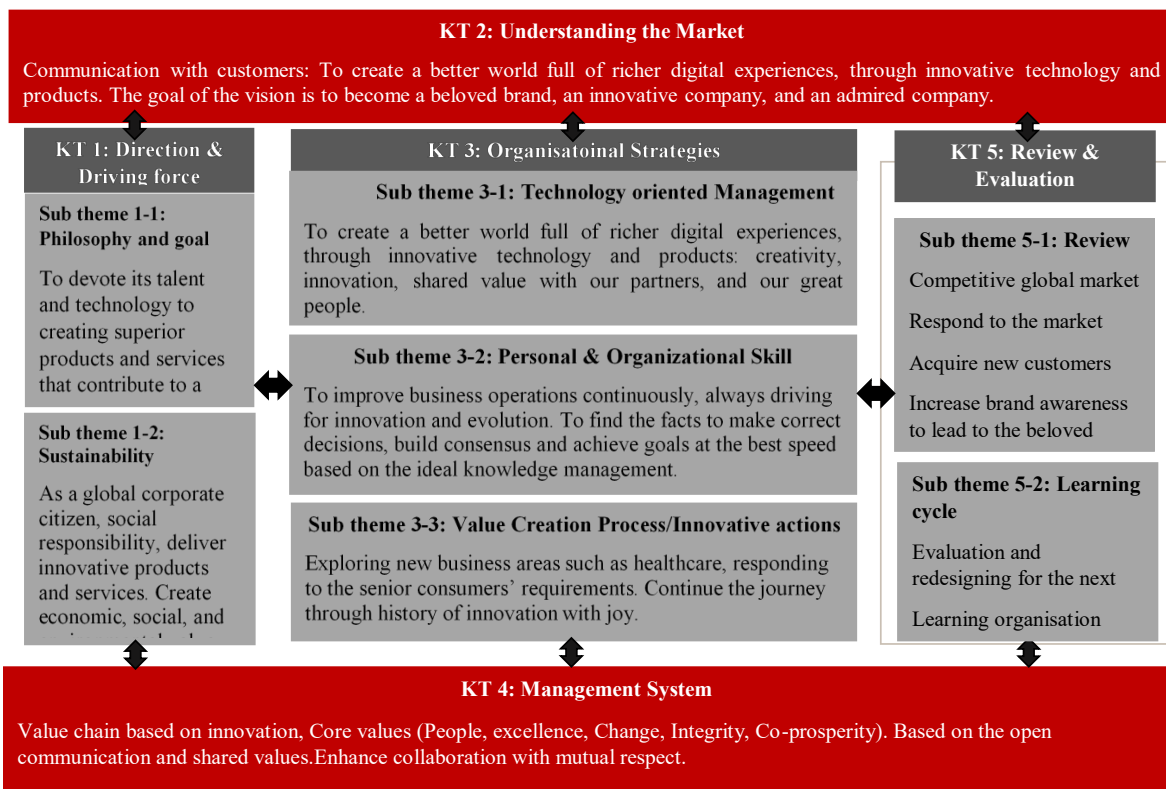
KT 2: Understanding the Market

Communication with customers: To create a better world full of richer digital experiences, through innovative technology and products. The goal of the vision is to become a beloved brand, an innovative company, and an admired company.

KT 1: Direction & Driving force

Sub theme 1-1: Philosophy and goal

To devote its talent and technology to creating superior products and services that contribute to a

Sub theme 1-2: Sustainability

As a global corporate citizen, social responsibility, deliver innovative products and services. Create economic, social, and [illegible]

KT 3: Organisatoinal Strategies

Sub theme 3-1: Technology oriented Management

To create a better world full of richer digital experiences, through innovative technology and products: creativity, innovation, shared value with our partners, and our great people.

Sub theme 3-2: Personal & Organizational Skill

To improve business operations continuously, always driving for innovation and evolution. To find the facts to make correct decisions, build consensus and achieve goals at the best speed based on the ideal knowledge management.

Sub theme 3-3: Value Creation Process/Innovative actions

Exploring new business areas such as healthcare, responding to the senior consumers' requirements. Continue the journey through history of innovation with joy.

KT 5: Review & Evaluation

Sub theme 5-1: Review

Competitive global market

Respond to the market

Acquire new customers

Increase brand awareness to lead to the beloved

Sub theme 5-2: Learning cycle

Evaluation and redesigning for the next

Learning organisation

KT 4: Management System

Value chain based on innovation, Core values (People, excellence, Change, Integrity, Co-prosperity). Based on the open communication and shared values.Enhance collaboration with mutual respect.